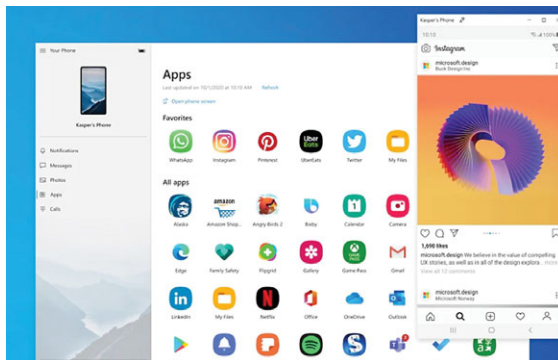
Your Phone

Kasper's Phone

Notifications

Messages

Photos

Apps

Calls

Apps

Last updated on 10/1/2020 at 10:10 AM Refresh

Open phone screen

Favorites

WhatsApp

Instagram

Pinterest

Uber Eats

UberEats

Twitter

My Files

All apps

Alaska

amazon

Amazon Shop...

Angry Birds 2

Bixby

Calendar

Camera

Edge

Family Safety

Flipgrid

Gallery

Game Pass

Gmail

LinkedIn

My Files

Netflix

Office

OneDrive

Outlook

Kasper's Phone

10:10

Instagram

microsoft.design
Book Designers

1,698 likes

microsoft.design We believe in the value of compelling UX stories, as well as in all of the design explora...

View all 12 comments

microsoft.design
Microsoft Design